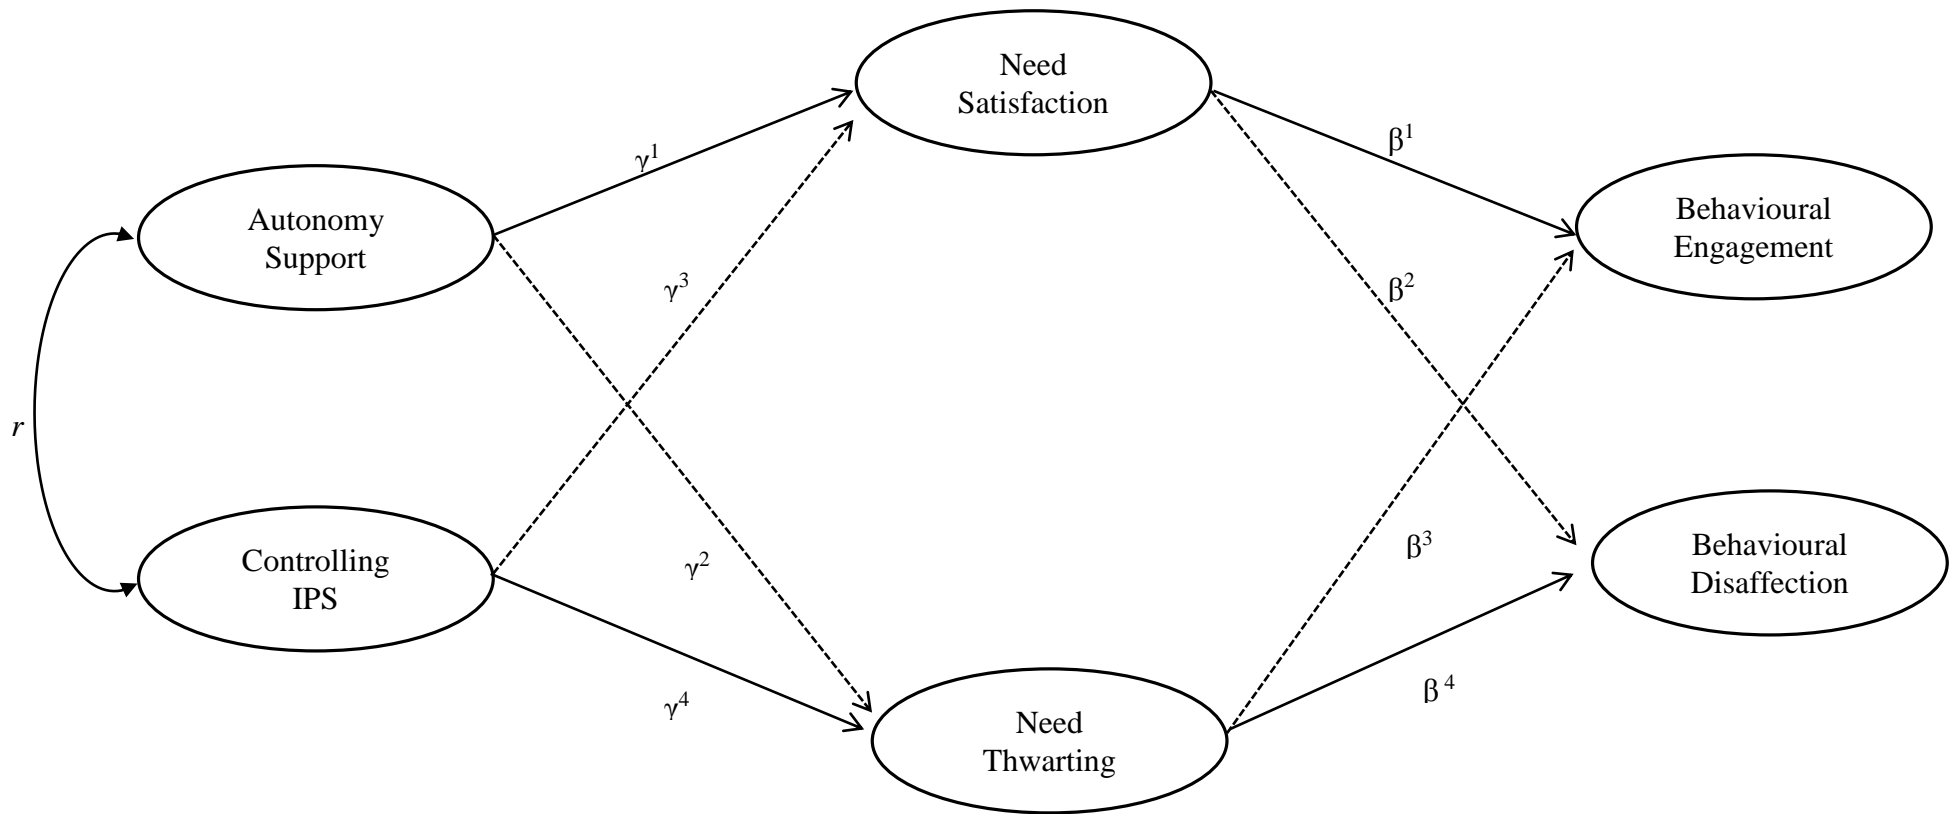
Need Satisfaction

$\gamma^1$

$\beta^1$

Autonomy Support

Behavioural Engagement

$\gamma^3$

$\beta^2$

$r$

Controlling IPS

$\gamma^2$

$\beta^3$

Behavioural Disaffection

$\gamma^4$

$\beta^4$

Need Thwarting